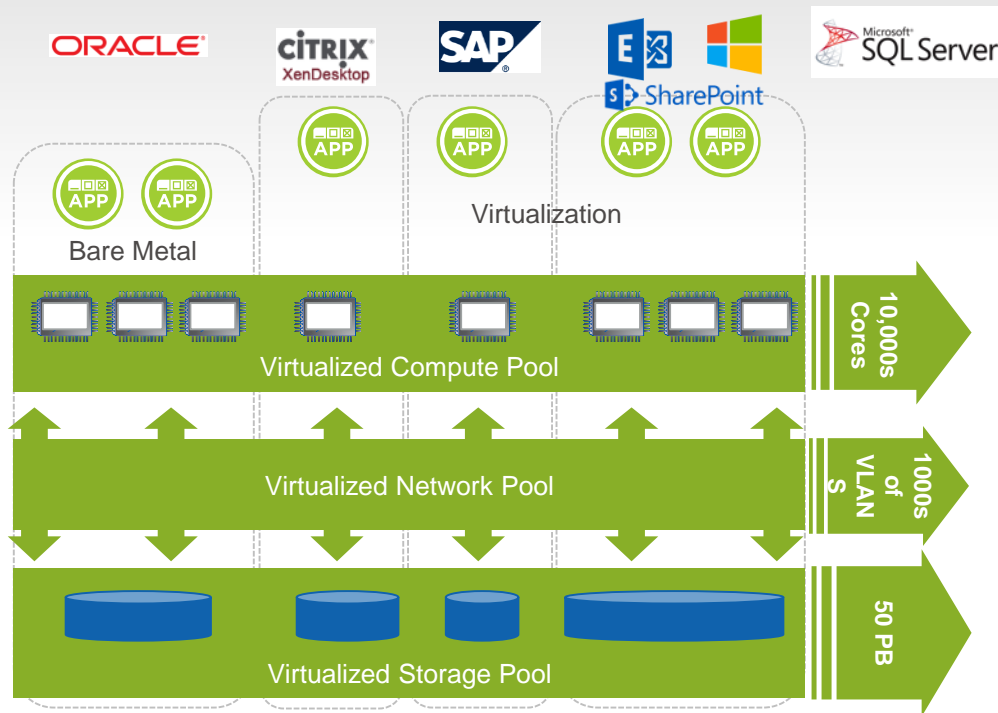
ORACLE

CITRIX XenDesktop

SAP

SharePoint

Microsoft SQL Server

APP APP

APP

APP

APP APP

Virtualization

Bare Metal

Virtualized Compute Pool

10,000s Cores

Virtualized Network Pool

1000s of VLAN S

Virtualized Storage Pool

50 PB